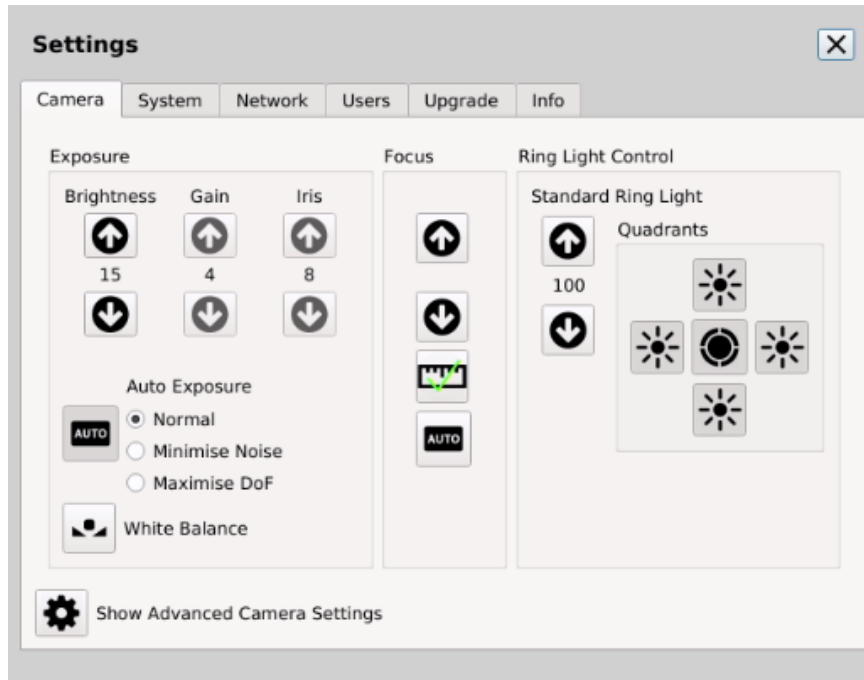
Settings

Camera System Network Users Upgrade Info

Exposure

Brightness Gain Iris

15 4 8

Auto Exposure

AUTO

Normal

Minimise Noise

Maximise DoF

White Balance

Focus

AUTO

Ring Light Control

Standard Ring Light

Quadrants

100

Show Advanced Camera Settings